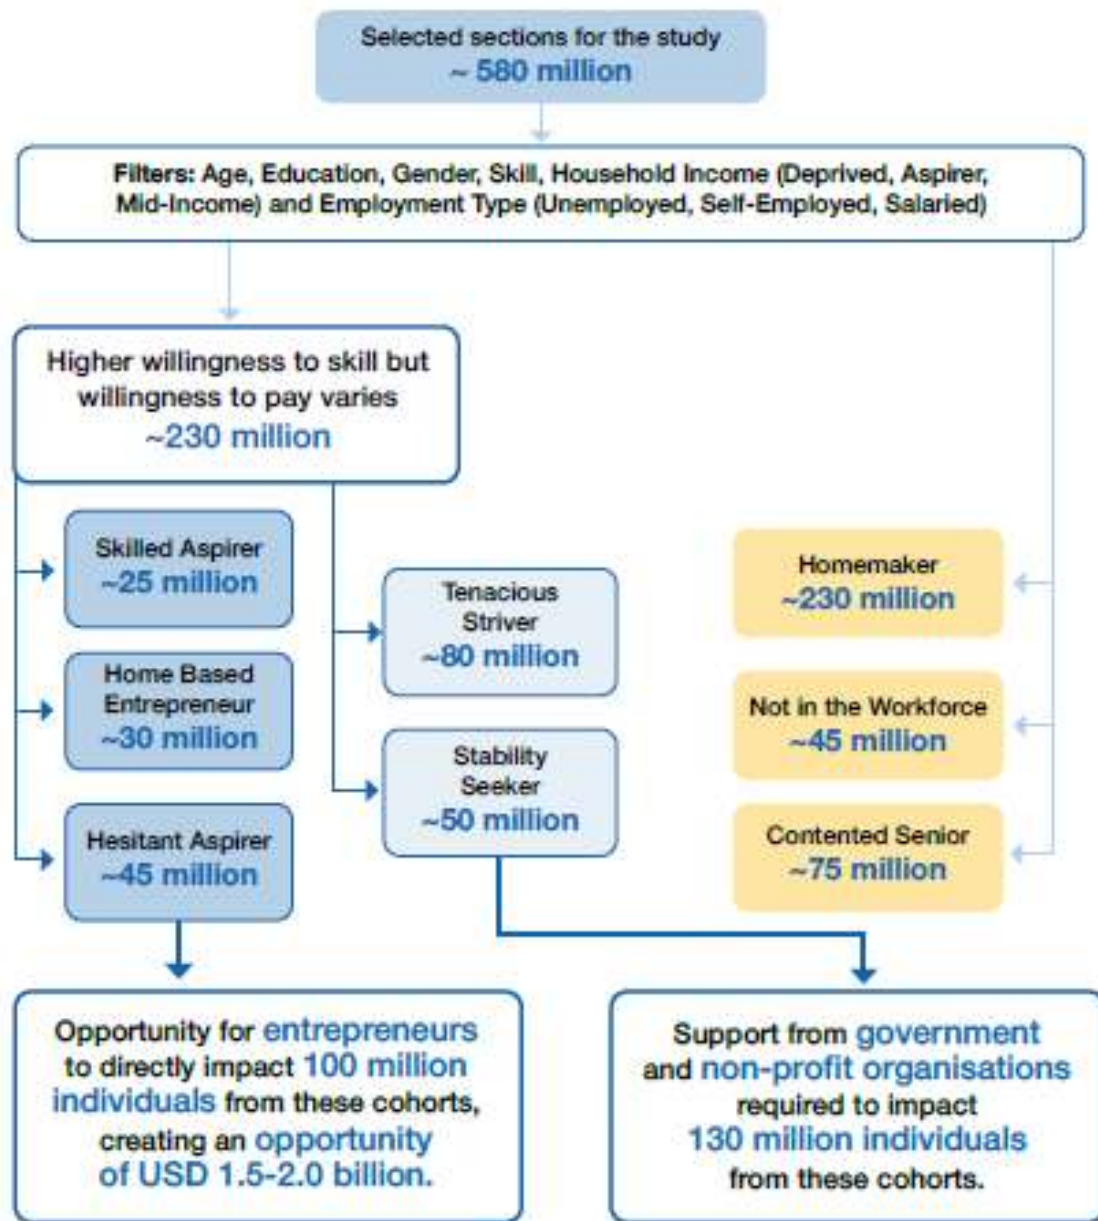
Selected sections for the study
~ 580 million

Filters: Age, Education, Gender, Skill, Household Income (Deprived, Aspirer, Mid-Income) and Employment Type (Unemployed, Self-Employed, Salaried)

Higher willingness to skill but willingness to pay varies
~230 million

Skilled Aspirer
~25 million

Home Based Entrepreneur
~30 million

Hesitant Aspirer
~45 million

Tenacious Striver
~80 million

Stability Seeker
~50 million

Homemaker
~230 million

Not in the Workforce
~45 million

Contented Senior
~75 million

Opportunity for entrepreneurs to directly impact 100 million individuals from these cohorts, creating an opportunity of USD 1.5-2.0 billion.

Support from government and non-profit organisations required to impact 130 million individuals from these cohorts.